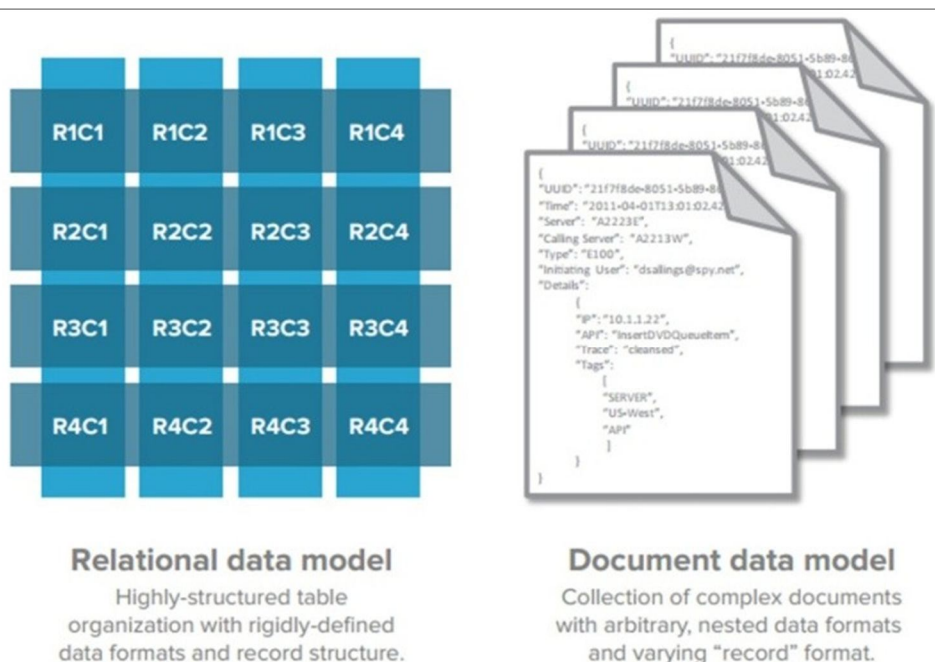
| R1C1 | R1C2 | R1C3 | R1C4 |
|---|---|---|---|
| R2C1 | R2C2 | R2C3 | R2C4 |
| R3C1 | R3C2 | R3C3 | R3C4 |
| R4C1 | R4C2 | R4C3 | R4C4 |

{
"UUID": "21f7f8de-8051-5b89-86
01:02.42

{
"UUID": "21f7f8de-8051-5b89-86
01:02.42

{
"UUID": "21f7f8de-8051-5b89-86
01:02.42

{
"UUID": "21f7f8de-8051-5b89-86
"Time": "2011-04-01T13:01:02.42
"Server": "A2223E",
"Calling Server": "A2213W",
"Type": "E100",
"Initiating User": "dsallings@spy.net",
"Details":
{
"IP": "10.1.1.22",
"API": "InsertDVDQueueItem",
"Trace": "cleansed",
"Tags":
[
"SERVER",
"US-West",
"API"
]
}
}

Relational data model
Highly-structured table organization with rigidly-defined data formats and record structure.

Document data model
Collection of complex documents with arbitrary, nested data formats and varying "record" format.